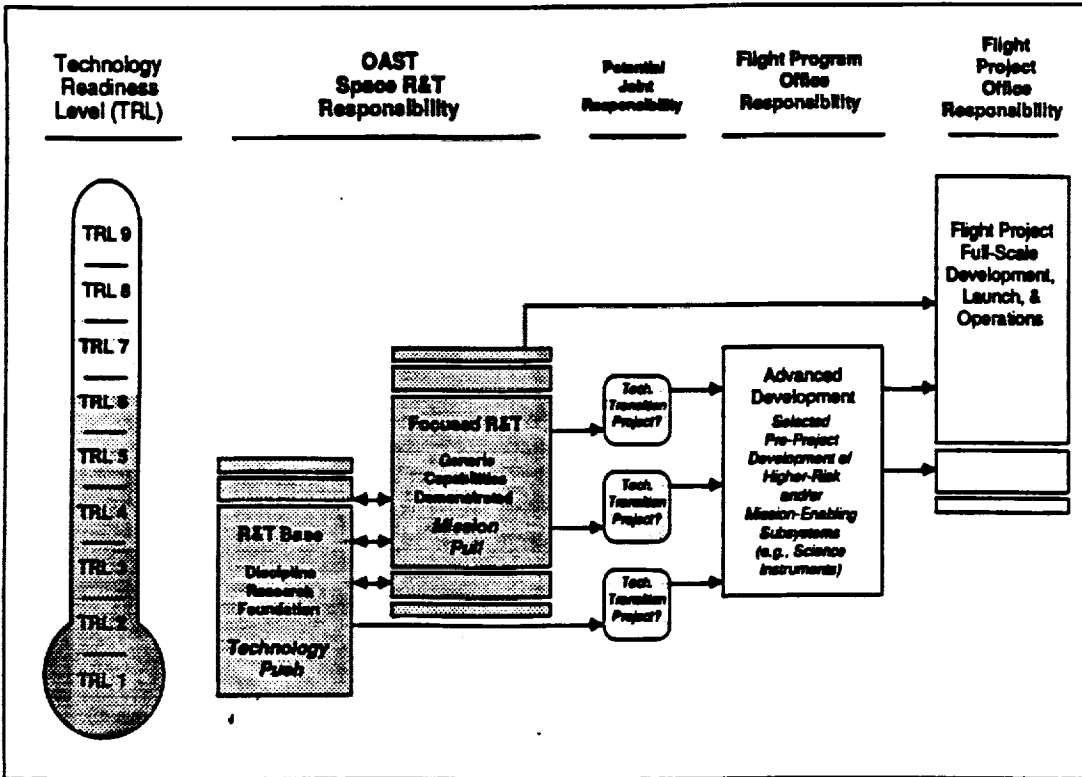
Technology Readiness Level (TRL)

OAST Space R&T Responsibility

Potential Joint Responsibility

Flight Program Office Responsibility

Flight Project Office Responsibility

TRL 9

TRL 8

TRL 7

TRL 6

TRL 5

TRL 4

TRL 3

TRL 2

TRL 1

R&T Base

Discipline Research Foundation

Technology Push

Focused R&T

Generic Capabilities Demonstrated

Mission Pull

Tech. Transition Project?

Tech. Transition Project?

Tech. Transition Project?

Advanced Development

Selected Pre-Project Development of Higher-Risk and/or Mission-Enabling Subsystems (e.g., Science Instruments)

Flight Project Full-Scale Development, Launch, & Operations